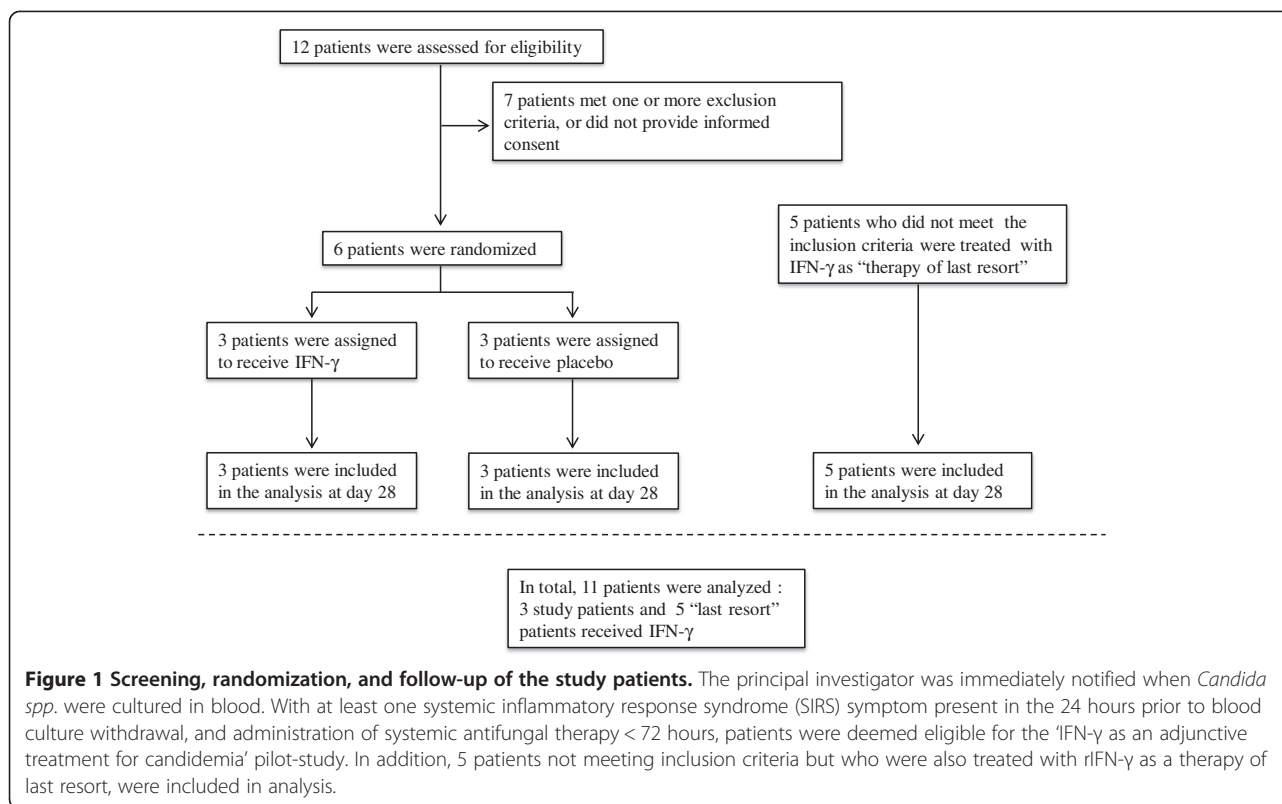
12 patients were assessed for eligibility

7 patients met one or more exclusion criteria, or did not provide informed consent

6 patients were randomized

5 patients who did not meet the inclusion criteria were treated with IFN-γ as "therapy of last resort"

3 patients were assigned to receive IFN-γ

3 patients were assigned to receive placebo

3 patients were included in the analysis at day 28

3 patients were included in the analysis at day 28

5 patients were included in the analysis at day 28

In total, 11 patients were analyzed : 3 study patients and 5 "last resort" patients received IFN-γ

**Figure 1 Screening, randomization, and follow-up of the study patients.** The principal investigator was immediately notified when *Candida spp*. were cultured in blood. With at least one systemic inflammatory response syndrome (SIRS) symptom present in the 24 hours prior to blood culture withdrawal, and administration of systemic antifungal therapy < 72 hours, patients were deemed eligible for the 'IFN-γ as an adjunctive treatment for candidemia' pilot-study. In addition, 5 patients not meeting inclusion criteria but who were also treated with rIFN-γ as a therapy of last resort, were included in analysis.